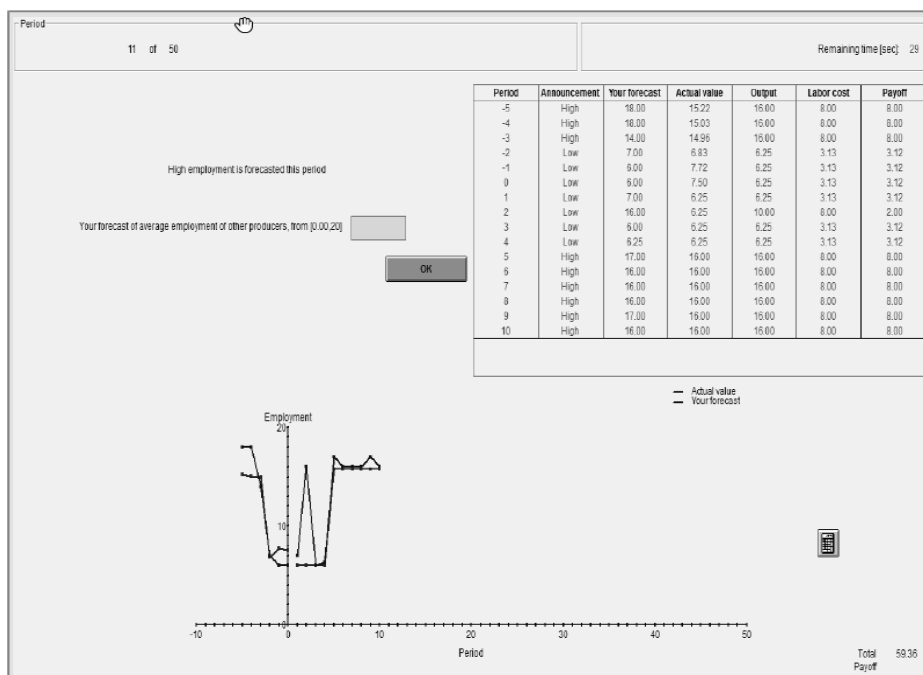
Period

11 of 50

Remaining time [sec]: 29

High employment is forecasted this period

Your forecast of average employment of other producers, from [0.00,20]

OK

| Period | Announcement | Your forecast | Actual value | Output | Labor cost | Payoff |
|---|---|---|---|---|---|---|
| -5 | High | 18.00 | 15.22 | 16.00 | 8.00 | 8.00 |
| -4 | High | 18.00 | 15.03 | 16.00 | 8.00 | 8.00 |
| -3 | High | 14.00 | 14.96 | 16.00 | 8.00 | 8.00 |
| -2 | Low | 7.00 | 6.83 | 6.25 | 3.13 | 3.12 |
| -1 | Low | 6.00 | 7.72 | 6.25 | 3.13 | 3.12 |
| 0 | Low | 6.00 | 7.50 | 6.25 | 3.13 | 3.12 |
| 1 | Low | 7.00 | 6.25 | 6.25 | 3.13 | 3.12 |
| 2 | Low | 16.00 | 6.25 | 10.00 | 8.00 | 2.00 |
| 3 | Low | 6.00 | 6.25 | 6.25 | 3.13 | 3.12 |
| 4 | Low | 6.25 | 6.25 | 6.25 | 3.13 | 3.12 |
| 5 | High | 17.00 | 16.00 | 16.00 | 8.00 | 8.00 |
| 6 | High | 16.00 | 16.00 | 16.00 | 8.00 | 8.00 |
| 7 | High | 16.00 | 16.00 | 16.00 | 8.00 | 8.00 |
| 8 | High | 16.00 | 16.00 | 16.00 | 8.00 | 8.00 |
| 9 | High | 17.00 | 16.00 | 16.00 | 8.00 | 8.00 |
| 10 | High | 16.00 | 16.00 | 16.00 | 8.00 | 8.00 |

Actual value
Your forecast

Employment
20
10
0
-10
0
10
20
30
40
50
Period

Total Payoff 59.36